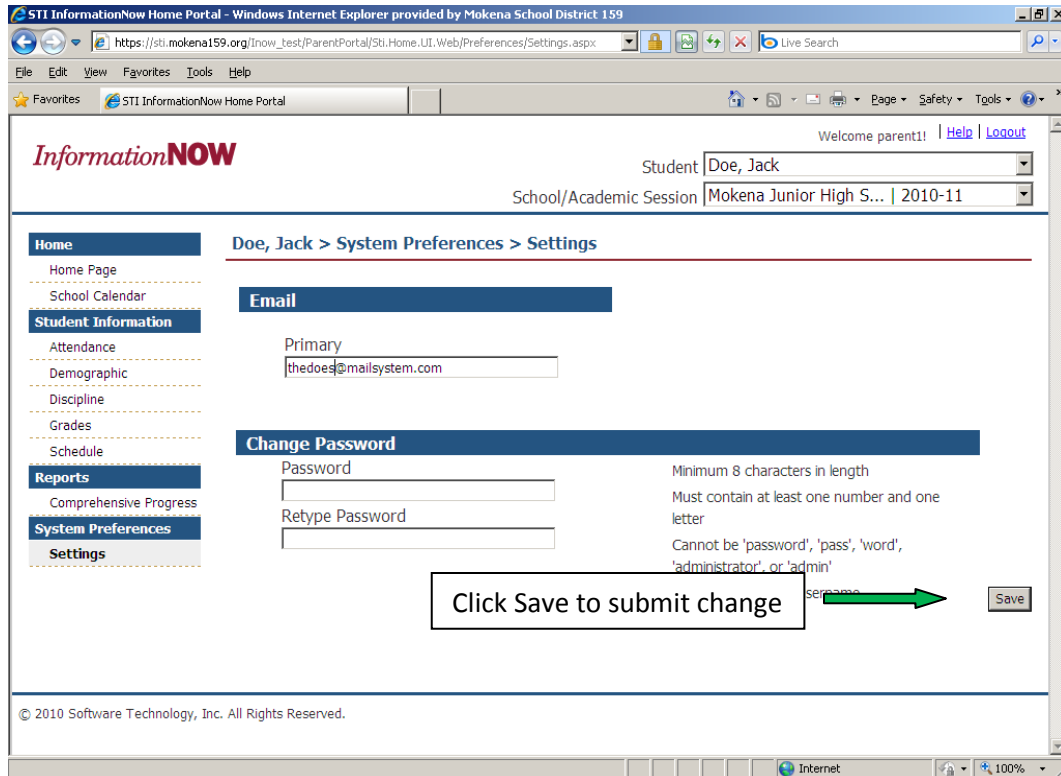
STI InformationNow Home Portal - Windows Internet Explorer provided by Mokena School District 159

https://sti.mokena159.org/Inow_test/ParentPortal/Sti.Home.UI.Web/Preferences/Settings.aspx

Live Search

File Edit View Favorites Tools Help

Favorites

STI InformationNow Home Portal

Page ▾ Safety ▾ Tools ▾

Welcome parent1! | Help | Logout

InformationNOW

Student Doe, Jack

School/Academic Session Mokena Junior High S... | 2010-11

Home

Home Page

School Calendar

Student Information

Attendance

Demographic

Discipline

Grades

Schedule

Reports

Comprehensive Progress

System Preferences

Settings

Doe, Jack > System Preferences > Settings

Email

Primary

thedoes@mailsystem.com

Change Password

Password

Retype Password

Minimum 8 characters in length

Must contain at least one number and one letter

Cannot be 'password', 'pass', 'word', 'administrator', or 'admin'

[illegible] sername

Click Save to submit change

Save

© 2010 Software Technology, Inc. All Rights Reserved.

Internet

100%